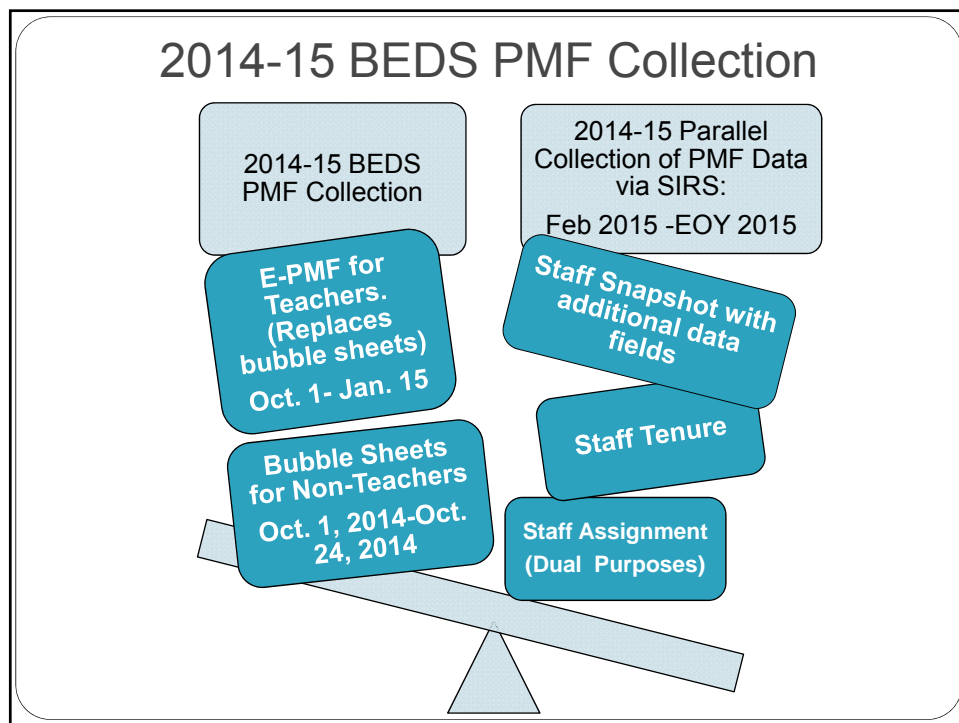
2014-15 BEDS PMF Collection

2014-15 BEDS PMF Collection

2014-15 Parallel Collection of PMF Data via SIRS:

Feb 2015 -EOY 2015

E-PMF for Teachers. (Replaces bubble sheets)

Oct. 1- Jan. 15

Staff Snapshot with additional data fields

Staff Tenure

Bubble Sheets for Non-Teachers

Oct. 1, 2014-Oct. 24, 2014

Staff Assignment

(Dual Purposes)